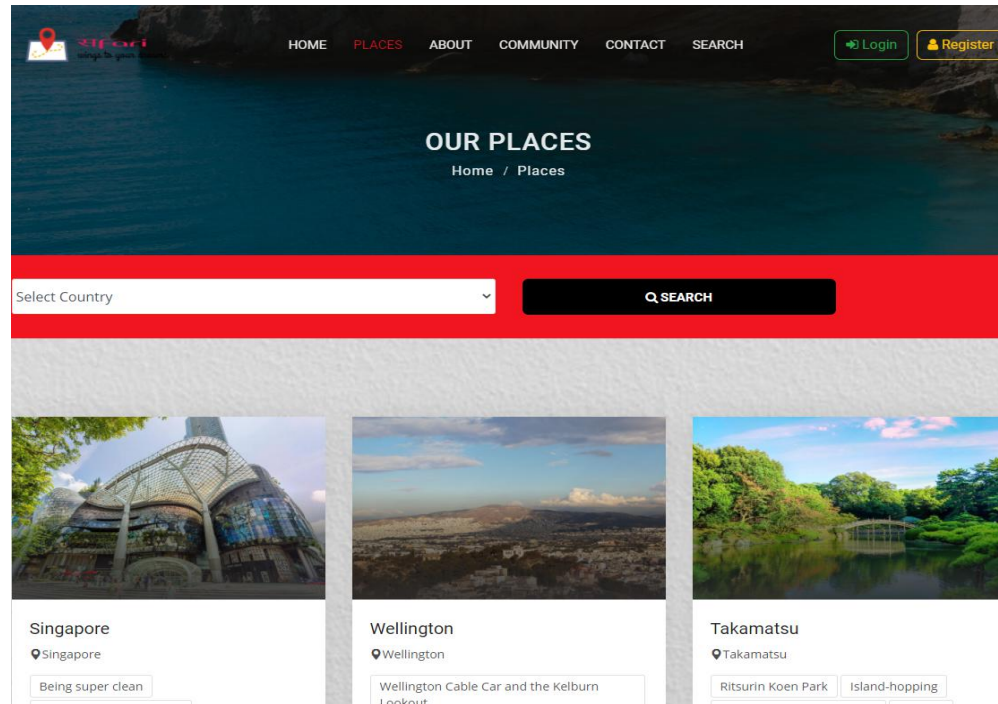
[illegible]
wings to your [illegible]

HOME PLACES ABOUT COMMUNITY CONTACT SEARCH

Login Register

OUR PLACES

Home / Places

Select Country

SEARCH

Singapore

Singapore

Being super clean

Wellington

Wellington

Wellington Cable Car and the Kelburn Lookout

Takamatsu

Takamatsu

Ritsurin Koen Park

Island-hopping